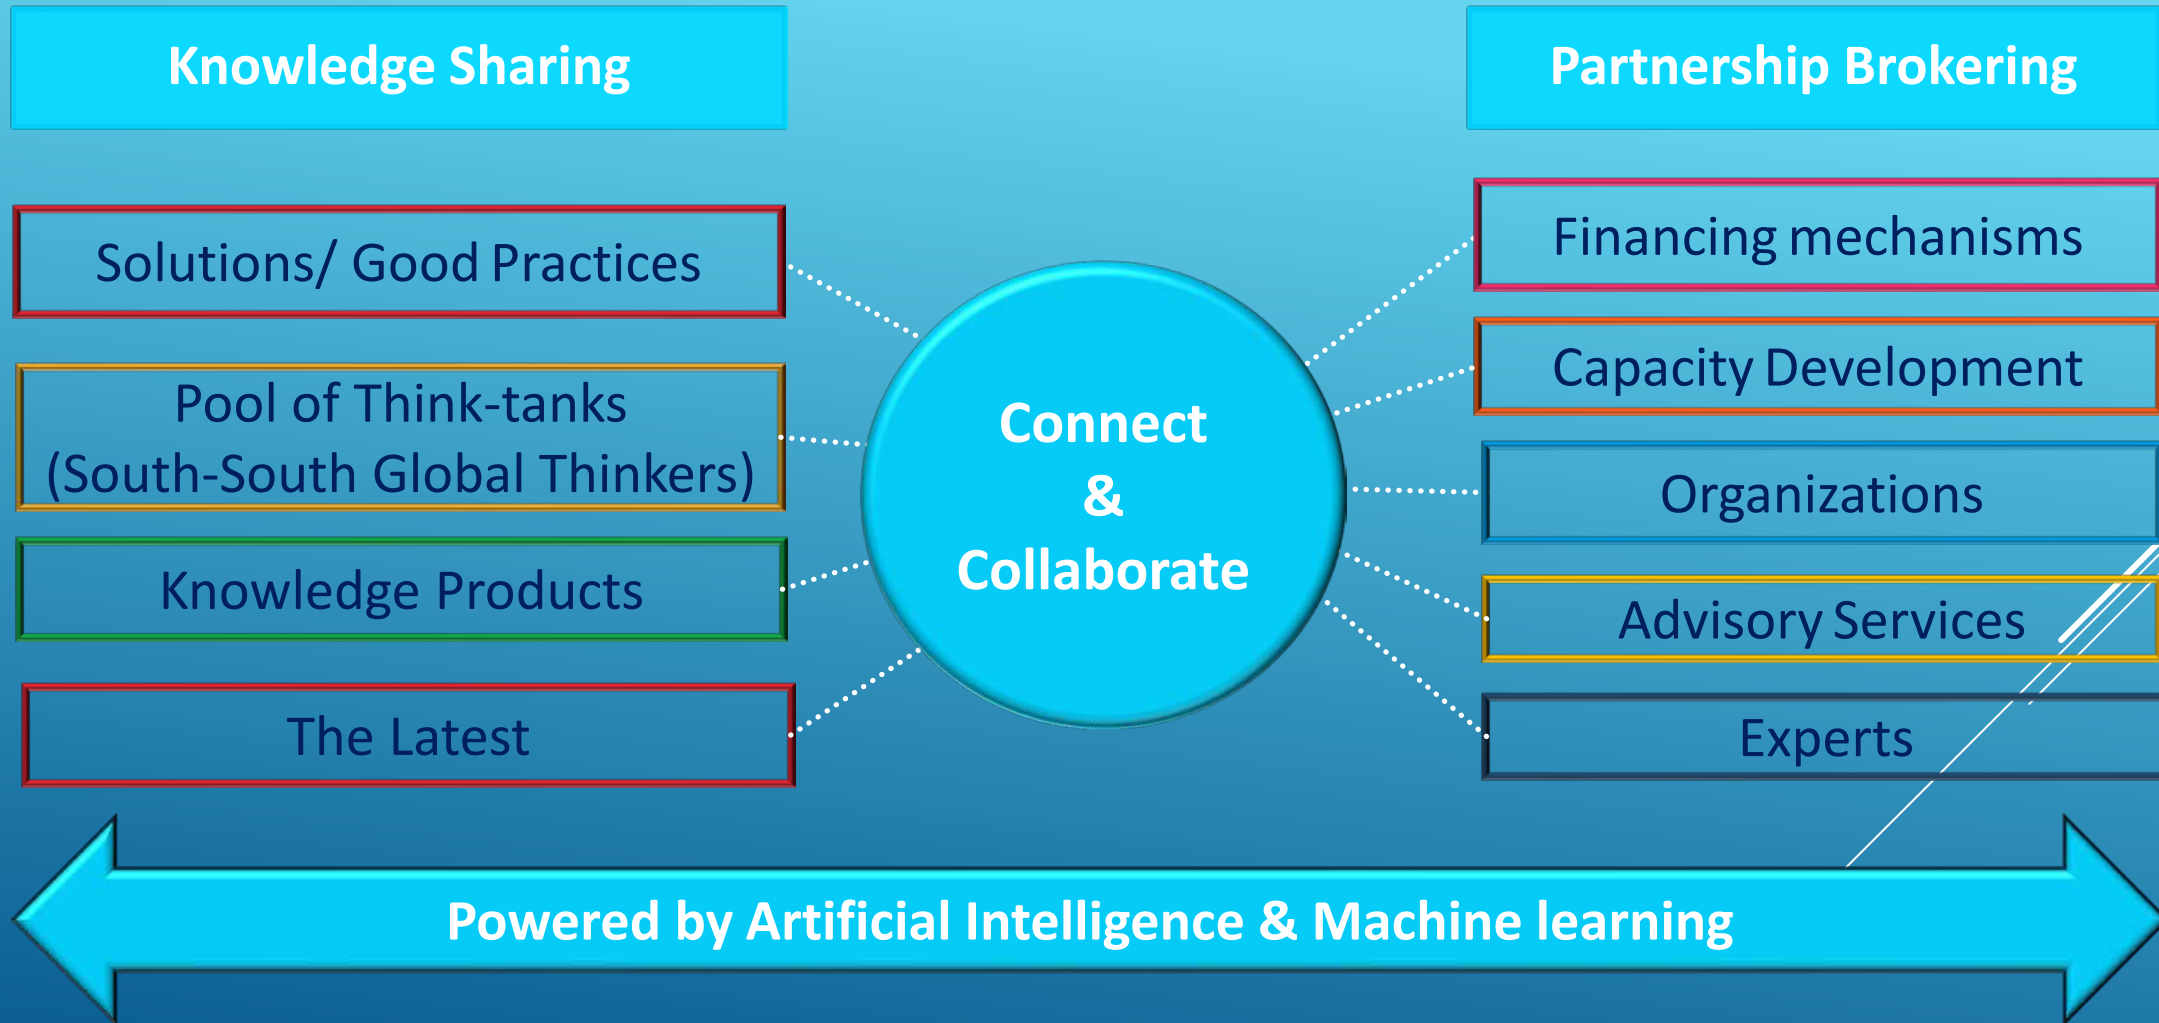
Knowledge Sharing

Solutions/ Good Practices

Pool of Think-tanks (South-South Global Thinkers)

Knowledge Products

The Latest

Connect & Collaborate

Partnership Brokering

Financing mechanisms

Capacity Development

Organizations

Advisory Services

Experts

Powered by Artificial Intelligence & Machine learning